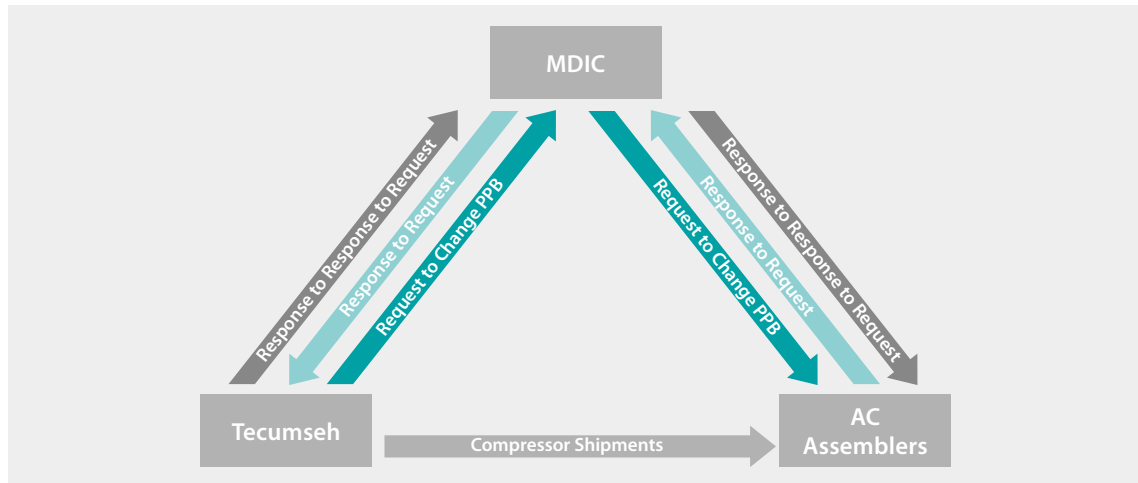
MDIC

Response to Response to Request

Response to Request

Request to Change PPB

Request to Change PPB

Response to Request

Response to Response to Request

Tecumseh

Compressor Shipments

AC Assemblers